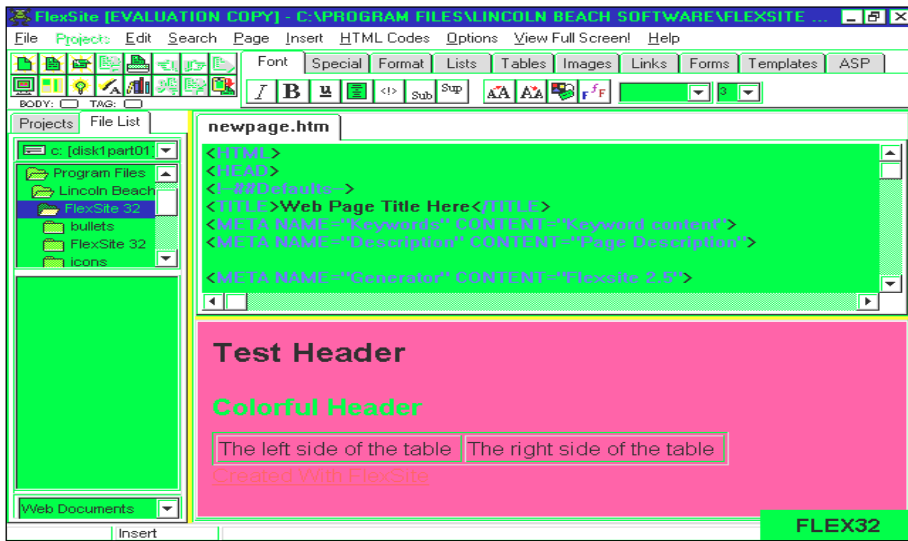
FlexSite [EVALUATION COPY] - C:\PROGRAM FILES\LINCOLN BEACH SOFTWARE\FLEXSITE ...

File Projects Edit Search Page Insert HTML Codes Options View Full Screen! Help

BODY: TAG:

Font Special Format Lists Tables Images Links Forms Templates ASP

<!> Sub Sup

3

Projects File List

c: [disk1part01]

Program Files
Lincoln Beach
FlexSite 32
bullets
FlexSite 32
icons

Web Documents

newpage.htm

<HTML>
<HEAD>
<!--##Defaults-->
<TITLE>Web Page Title Here</TITLE>
<META NAME="Keywords" CONTENT="Keyword content">
<META NAME="Description" CONTENT="Page Description">

<META NAME="Generator" CONTENT="Flexsite 2.5">

Test Header

Colorful Header

| The left side of the table | The right side of the table |
|---|---|

Created With Flexsite

Insert

FLEX32